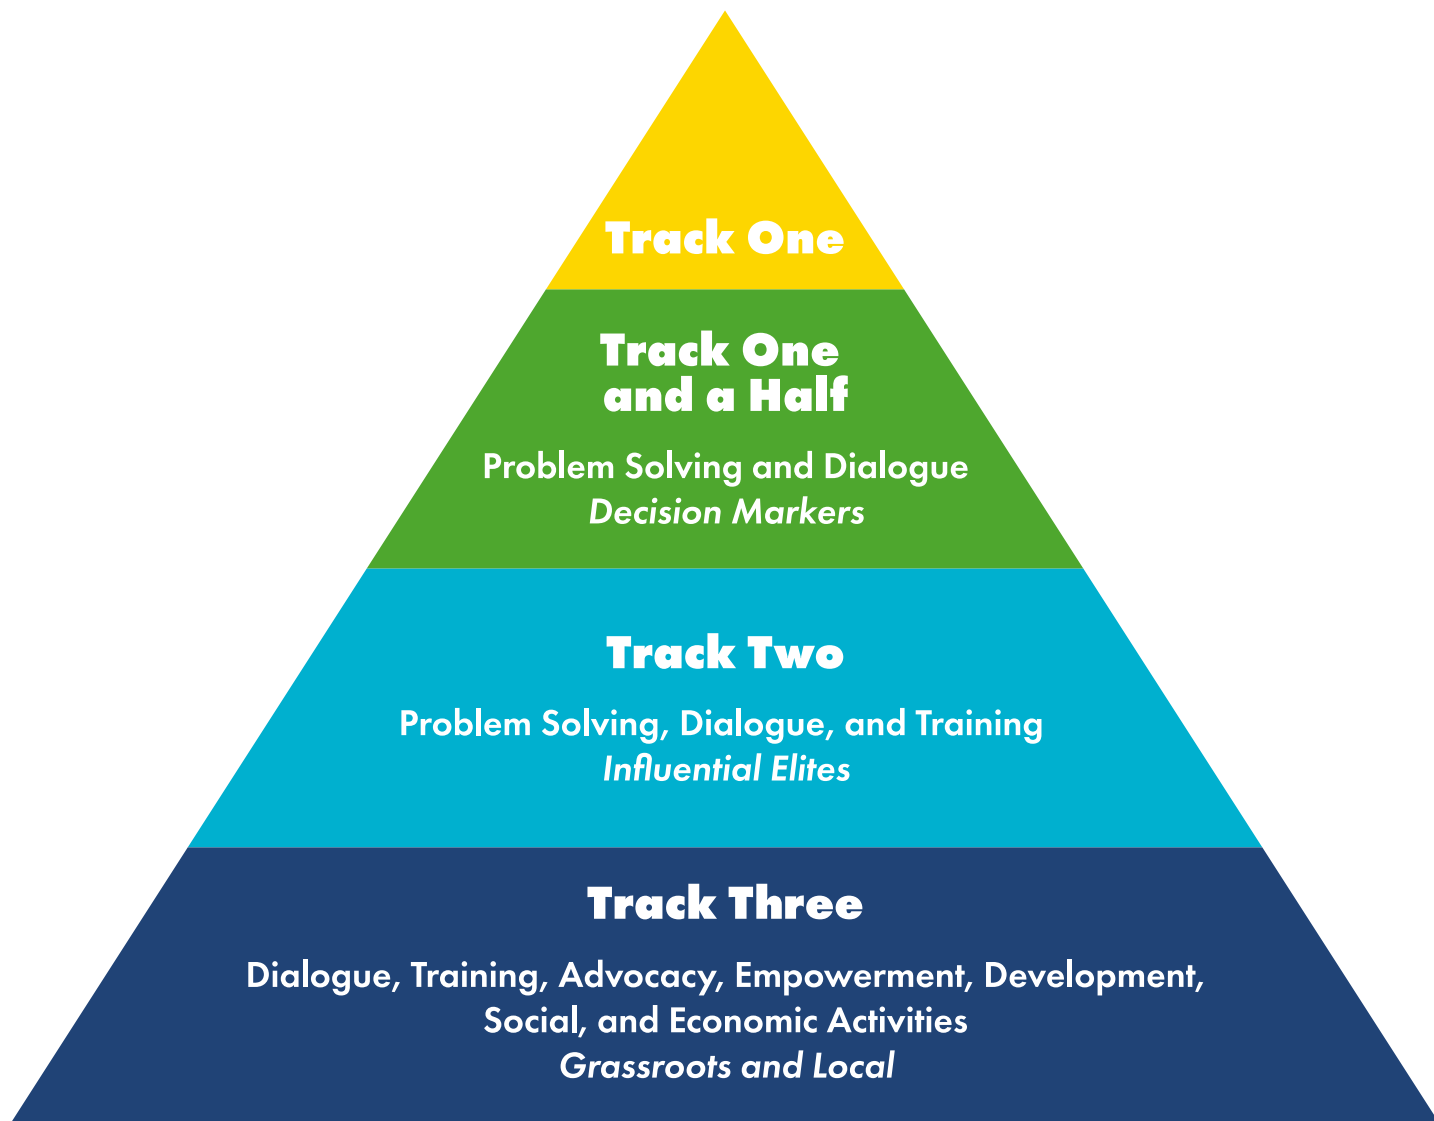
Track One

Track One and a Half

Problem Solving and Dialogue
*Decision Markers*

Track Two

Problem Solving, Dialogue, and Training
*Influential Elites*

Track Three

Dialogue, Training, Advocacy, Empowerment, Development, Social, and Economic Activities
*Grassroots and Local*